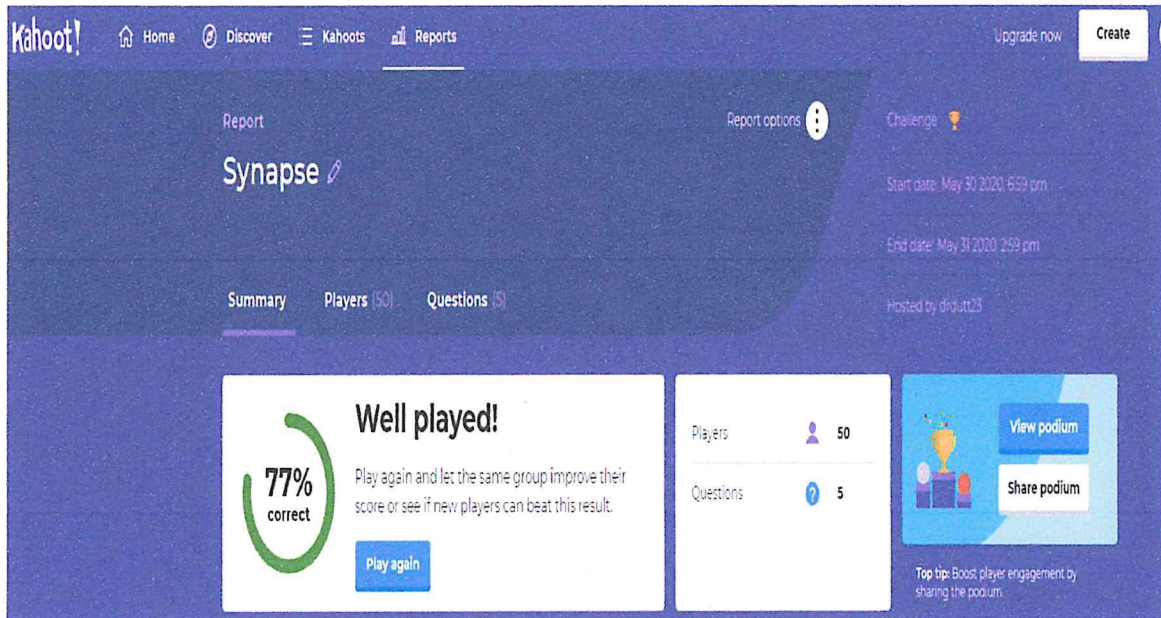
Kahoot! Home Discover Kahoots Reports Upgrade now Create

Report

Synapse

Report options

Challenge

Start date: May 30 2020, 6:59 pm

End date: May 31 2020, 2:59 pm

Hosted by drdutt23

Summary Players (50) Questions (5)

77% correct

Well played!

Play again and let the same group improve their score or see if new players can beat this result.

Play again

Players 50

Questions 5

View podium

Share podium

Top tip: Boost player engagement by sharing the podium